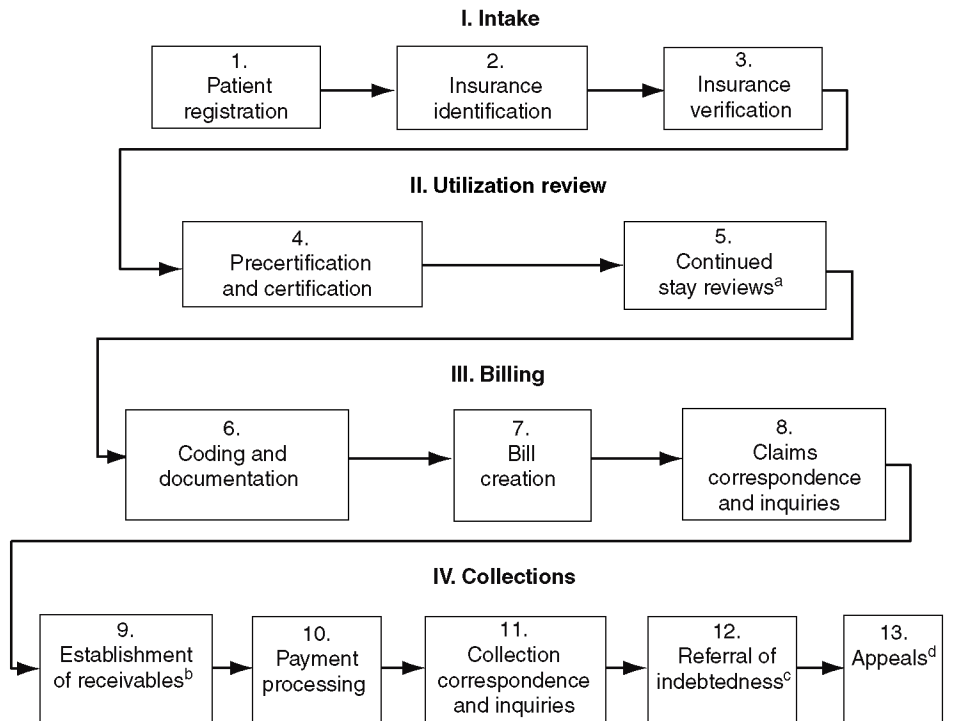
I. Intake

1. Patient registration

2. Insurance identification

3. Insurance verification

II. Utilization review

4. Precertification and certification

5. Continued stay reviews$^{a}$

III. Billing

6. Coding and documentation

7. Bill creation

8. Claims correspondence and inquiries

IV. Collections

9. Establishment of receivables$^{b}$

10. Payment processing

11. Collection correspondence and inquiries

12. Referral of indebtedness$^{c}$

13. Appeals$^{d}$